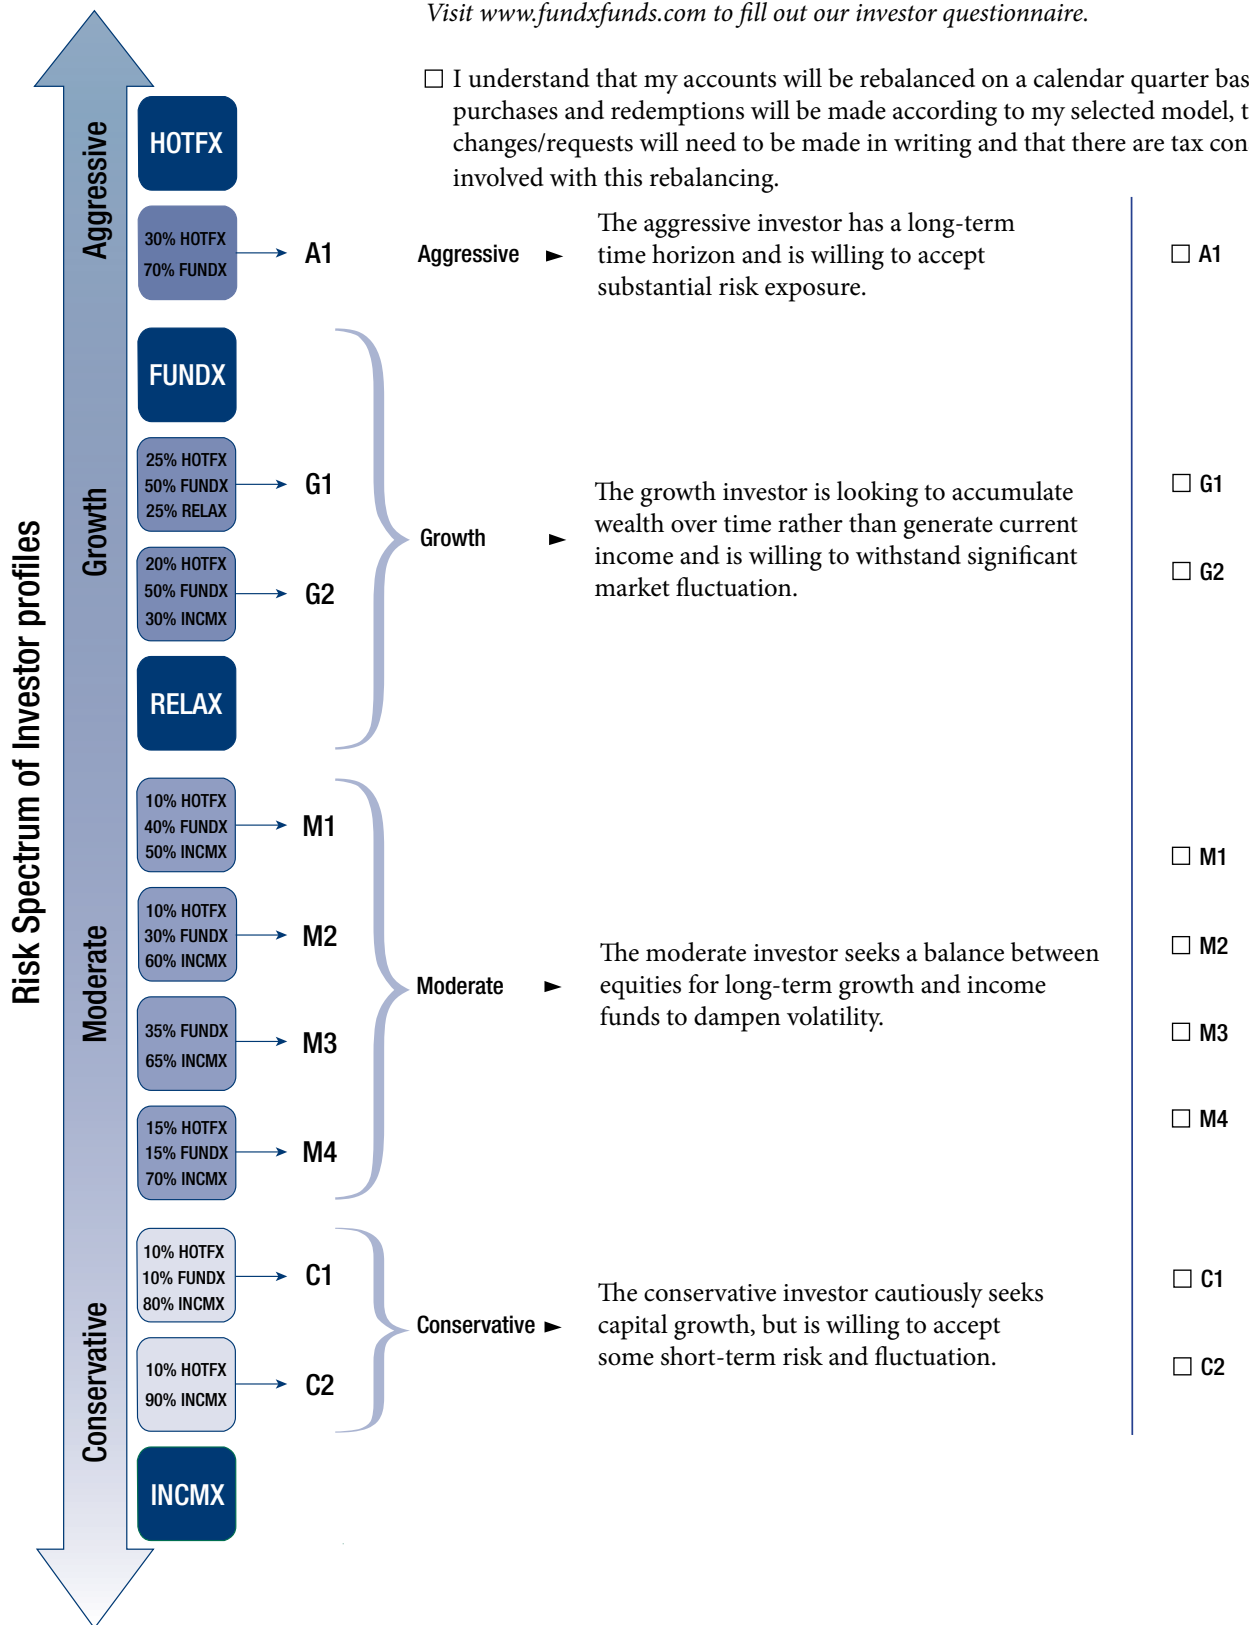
Visit www.fundxfunds.com to fill out our investor questionnaire.

☐ I understand that my accounts will be rebalanced on a calendar quarter bas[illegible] purchases and redemptions will be made according to my selected model, t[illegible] changes/requests will need to be made in writing and that there are tax con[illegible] involved with this rebalancing.

Risk Spectrum of Investor profiles

Aggressive

HOTFX

30% HOTFX
70% FUNDX

A1

Aggressive ►

The aggressive investor has a long-term time horizon and is willing to accept substantial risk exposure.

☐ A1

Growth

FUNDX

25% HOTFX
50% FUNDX
25% RELAX

G1

20% HOTFX
50% FUNDX
30% INCMX

G2

RELAX

Growth ►

The growth investor is looking to accumulate wealth over time rather than generate current income and is willing to withstand significant market fluctuation.

☐ G1

☐ G2

Moderate

10% HOTFX
40% FUNDX
50% INCMX

M1

10% HOTFX
30% FUNDX
60% INCMX

M2

35% FUNDX
65% INCMX

M3

15% HOTFX
15% FUNDX
70% INCMX

M4

Moderate ►

The moderate investor seeks a balance between equities for long-term growth and income funds to dampen volatility.

☐ M1

☐ M2

☐ M3

☐ M4

Conservative

10% HOTFX
10% FUNDX
80% INCMX

C1

10% HOTFX
90% INCMX

C2

INCMX

Conservative ►

The conservative investor cautiously seeks capital growth, but is willing to accept some short-term risk and fluctuation.

☐ C1

☐ C2